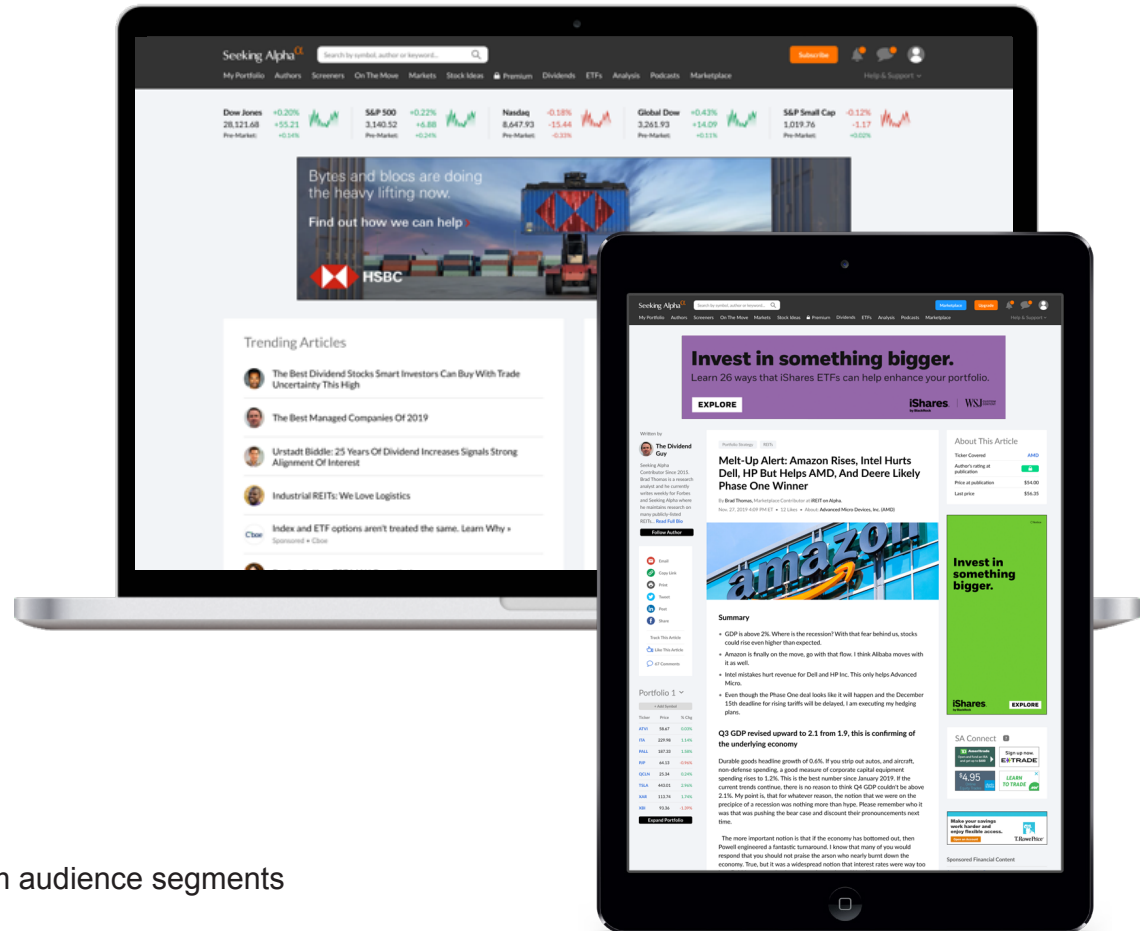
Seeking Alpha$^{\alpha}$ Search by symbol, author or keyword... Subscribe

My Portfolio Authors Screeners On The Move Markets Stock Ideas Premium Dividends ETFs Analysis Podcasts Marketplace Help & Support

Dow Jones +0.20% 28,121.68 +55.21 Pre-Market: +0.14%

S&P 500 +0.22% 3,140.52 +6.88 Pre-Market: +0.24%

Nasdaq -0.18% 8,647.93 -15.44 Pre-Market: -0.33%

Global Dow +0.43% 3,261.93 +14.09 Pre-Market: +0.11%

S&P Small Cap -0.12% 1,019.76 -1.17 Pre-Market: +0.02%

Bytes and blocs are doing the heavy lifting now.

Find out how we can help

HSBC

Trending Articles

The Best Dividend Stocks Smart Investors Can Buy With Trade Uncertainty This High

The Best Managed Companies Of 2019

Urstadt Biddle: 25 Years Of Dividend Increases Signals Strong Alignment Of Interest

Industrial REITs: We Love Logistics

Index and ETF options aren't treated the same. Learn Why »
Sponsored • Cboe

Seeking Alpha$^{\alpha}$ Search by symbol, author or keyword... Marketplace Upgrade

My Portfolio Authors Screeners On The Move Markets Stock Ideas Premium Dividends ETFs Analysis Podcasts Marketplace Help & Support

Invest in something bigger.
Learn 26 ways that iShares ETFs can help enhance your portfolio.
EXPLORE
iShares by BlackRock WSJ

Written by
The Dividend Guy
Seeking Alpha Contributor Since 2015. Brad Thomas is a research analyst and he currently writes weekly for Forbes and Seeking Alpha where he maintains research on many publicly-listed REITs... Read Full Bio
Follow Author

Portfolio Strategy REITs

Melt-Up Alert: Amazon Rises, Intel Hurts Dell, HP But Helps AMD, And Deere Likely Phase One Winner

By Brad Thomas, Marketplace Contributor at iREIT on Alpha
Nov. 27, 2019 4:09 PM ET • 13 Likes • About: Advanced Micro Devices, Inc. (AMD)

About This Article
Ticker Covered AMD
Author's rating at publication
Price at publication $54.00
Last price $56.35

Email
Copy Link
Print
Tweet
Post
Share
Track This Article
Like This Article
67 Comments

Summary

• GDP is above 2%. Where is the recession? With that fear behind us, stocks could rise even higher than expected.
• Amazon is finally on the move, go with that flow. I think Alibaba moves with it as well.
• Intel mistakes hurt revenue for Dell and HP Inc. This only helps Advanced Micro.
• Even though the Phase One deal looks like it will happen and the December 15th deadline for rising tariffs will be delayed, I am executing my hedging plans.

Invest in something bigger.
iShares EXPLORE

Portfolio 1
+ Add Symbol
| Ticker | Price | % Chg |
|---|---|---|
| ATVI | 58.67 | 0.03% |
| FN | 229.98 | 1.1% |
| PALL | 187.32 | 1.08% |
| PIP | 64.23 | -0.96% |
| QCLN | 25.34 | 0.24% |
| TSLA | 443.01 | 2.46% |
| XAR | 113.74 | 1.7% |
| XBI | 93.36 | -1.39% |
Expand Portfolio

Q3 GDP revised upward to 2.1 from 1.9, this is confirming of the underlying economy

Durable goods headline growth of 0.6%. If you strip out autos, and aircraft, non-defense spending, a good measure of corporate capital equipment spending rises to 1.2%. This is the best number since January 2019. If the current trends continue, there is no reason to think Q4 GDP couldn't be above 2.1%. My point is, that for whatever reason, the notion that we were on the precipice of a recession was nothing more than hype. Please remember who it was that was pushing the bear case and discount their pronouncements next time.

The more important notion is that if the economy has bottomed out, then Powell engineered a fantastic turnaround. I know that many of you would respond that you should not praise the arson who nearly burnt down the economy. True, but it was a widespread notion that interest rates were way too

SA Connect
Sign up now. E*TRADE
$4.95
LEARN TO TRADE
Make your savings work harder and enjoy flexible access. T.RowePrice
Sponsored Financial Content

n audience segments